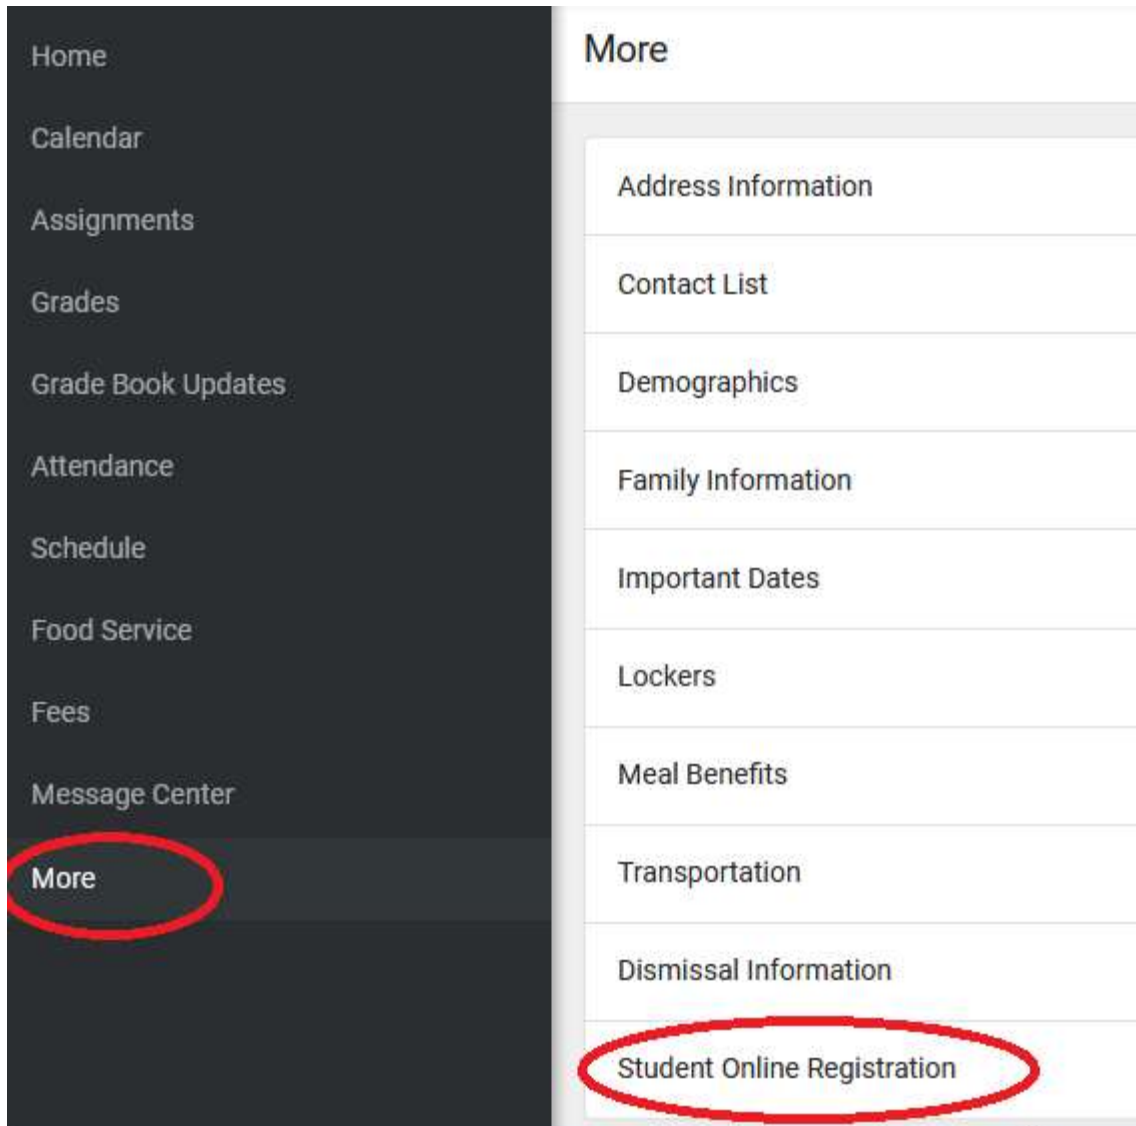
Home
Calendar
Assignments
Grades
Grade Book Updates
Attendance
Schedule
Food Service
Fees
Message Center
More

More

Address Information
Contact List
Demographics
Family Information
Important Dates
Lockers
Meal Benefits
Transportation
Dismissal Information
Student Online Registration